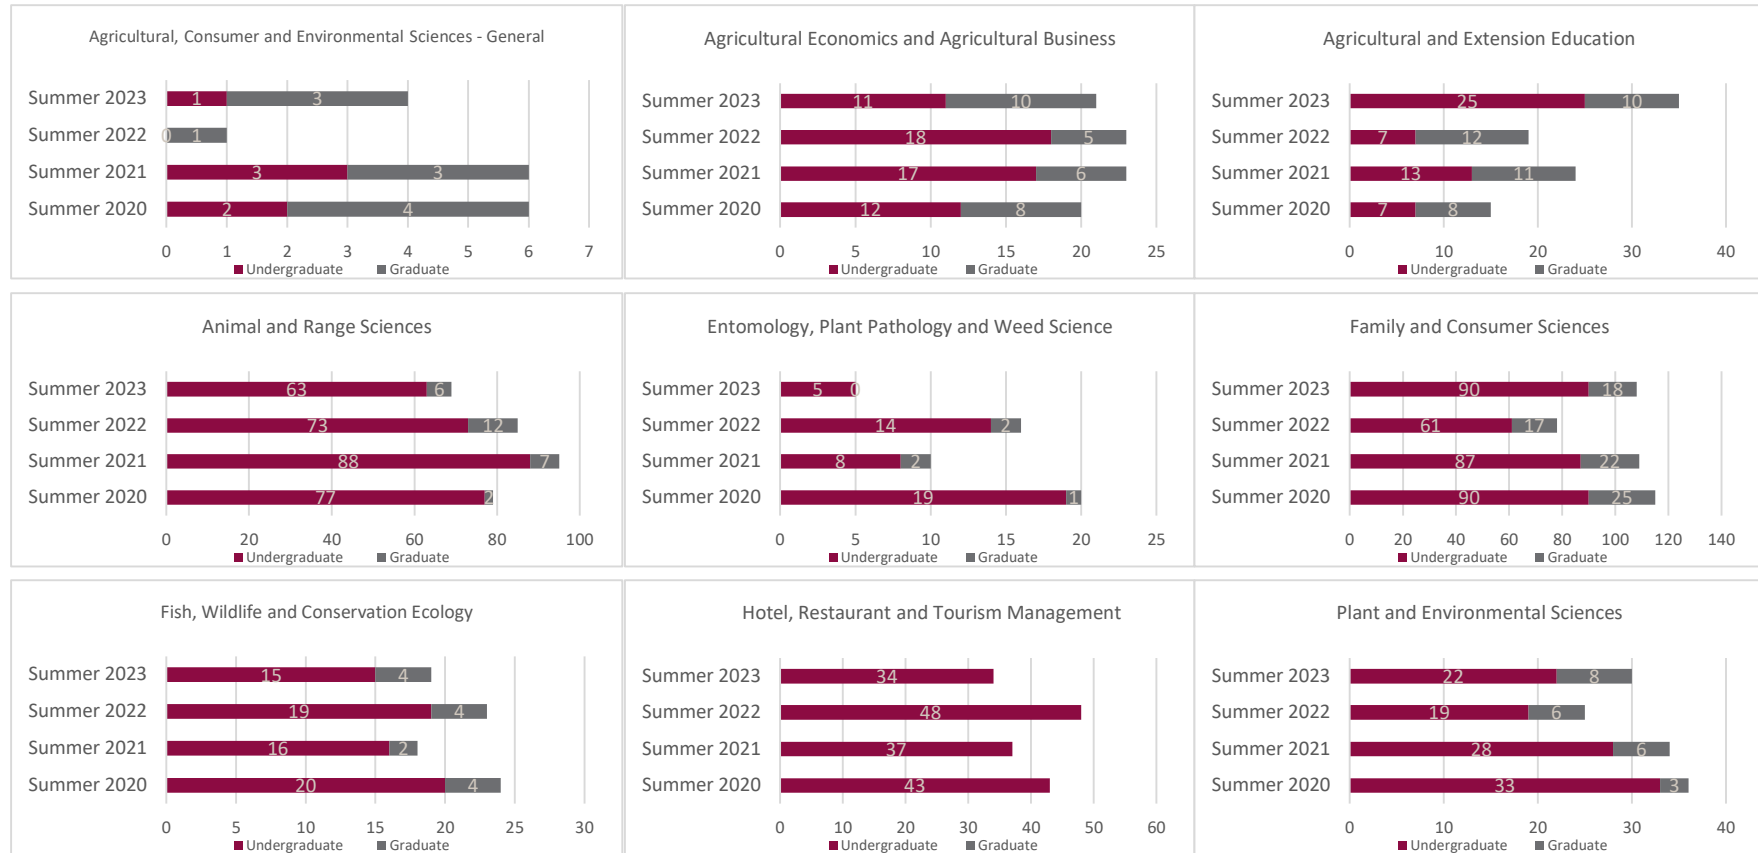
Agricultural, Consumer and Environmental Sciences - General

Summer 2023 1 3
Summer 2022 0 1
Summer 2021 3 3
Summer 2020 2 4

0 1 2 3 4 5 6 7
Undergraduate Graduate

Agricultural Economics and Agricultural Business

Summer 2023 11 10
Summer 2022 18 5
Summer 2021 17 6
Summer 2020 12 8

0 5 10 15 20 25
Undergraduate Graduate

Agricultural and Extension Education

Summer 2023 25 10
Summer 2022 7 12
Summer 2021 13 11
Summer 2020 7 8

0 10 20 30 40
Undergraduate Graduate

Animal and Range Sciences

Summer 2023 63 6
Summer 2022 73 12
Summer 2021 88 7
Summer 2020 77 2

0 20 40 60 80 100
Undergraduate Graduate

Entomology, Plant Pathology and Weed Science

Summer 2023 5 0
Summer 2022 14 2
Summer 2021 8 2
Summer 2020 19 1

0 5 10 15 20 25
Undergraduate Graduate

Family and Consumer Sciences

Summer 2023 90 18
Summer 2022 61 17
Summer 2021 87 22
Summer 2020 90 25

0 20 40 60 80 100 120 140
Undergraduate Graduate

Fish, Wildlife and Conservation Ecology

Summer 2023 15 4
Summer 2022 19 4
Summer 2021 16 2
Summer 2020 20 4

0 5 10 15 20 25 30
Undergraduate Graduate

Hotel, Restaurant and Tourism Management

Summer 2023 34
Summer 2022 48
Summer 2021 37
Summer 2020 43

0 10 20 30 40 50 60
Undergraduate Graduate

Plant and Environmental Sciences

Summer 2023 22 8
Summer 2022 19 6
Summer 2021 28 6
Summer 2020 33 3

0 10 20 30 40
Undergraduate Graduate